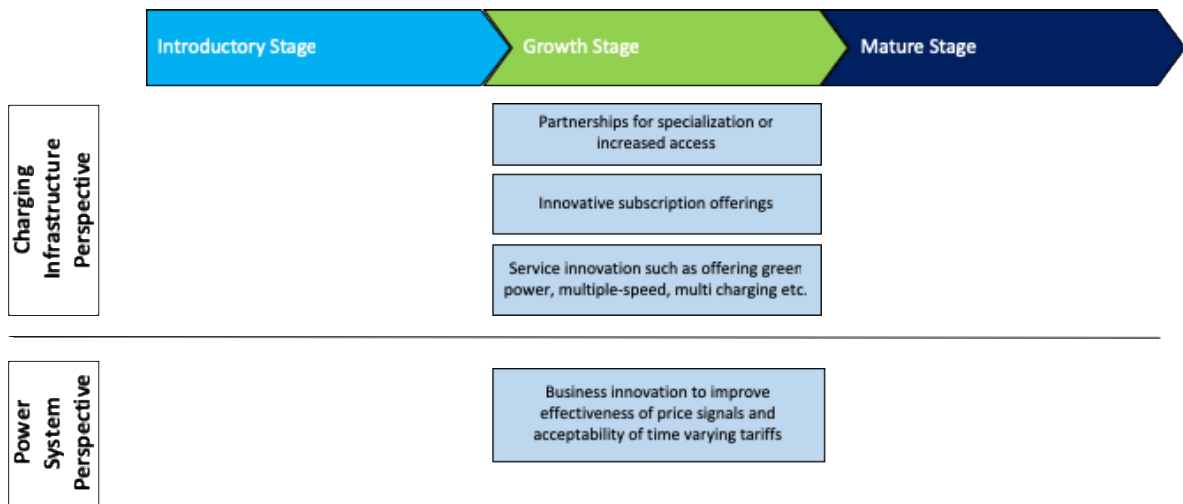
Introductory Stage

Growth Stage

Mature Stage

Charging Infrastructure Perspective

Partnerships for specialization or increased access

Innovative subscription offerings

Service innovation such as offering green power, multiple-speed, multi charging etc.

Power System Perspective

Business innovation to improve effectiveness of price signals and acceptability of time varying tariffs